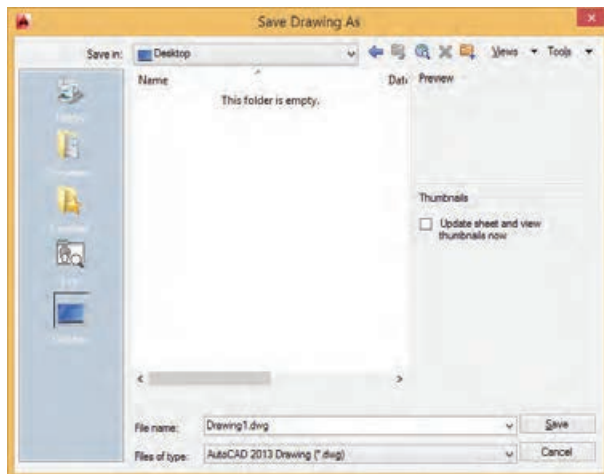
Save Drawing As

Save in: Desktop

Views Tools

Name

Dat

Preview

This folder is empty.

Thumbnails

Update sheet and view thumbnails now

File name: Drawing1.dwg

Save

Files of type: AutoCAD 2013 Drawing (*.dwg)

Cancel